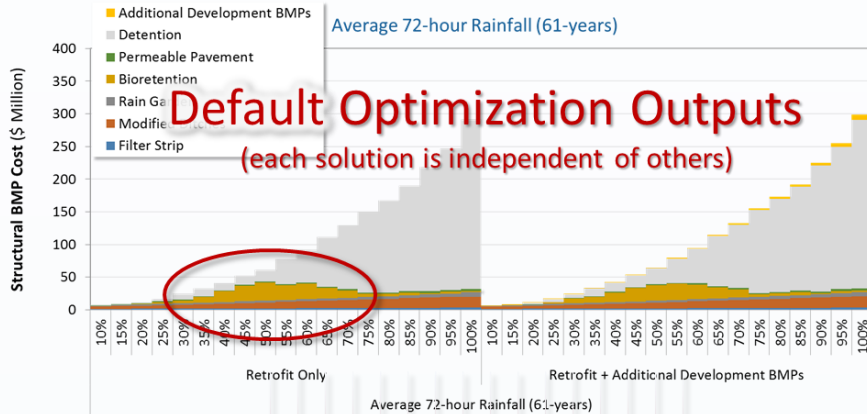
Additional Development BMPs
Detention
Permeable Pavement
Bioretention
Rain Ga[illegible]
Modifie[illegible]
Filter Strip

Average 72-hour Rainfall (61-years)

Default Optimization Outputs
(each solution is independent of others)

Structural BMP Cost ($ Million)

400
350
300
250
200
150
100
50
0

10%
15%
20%
25%
30%
35%
40%
45%
50%
55%
60%
65%
70%
75%
80%
85%
90%
95%
100%

10%
15%
20%
25%
30%
35%
40%
45%
50%
55%
60%
65%
70%
75%
80%
85%
90%
95%
100%

Retrofit Only

Retrofit + Additional Development BMPs

Average 72-hour Rainfall (61-years)